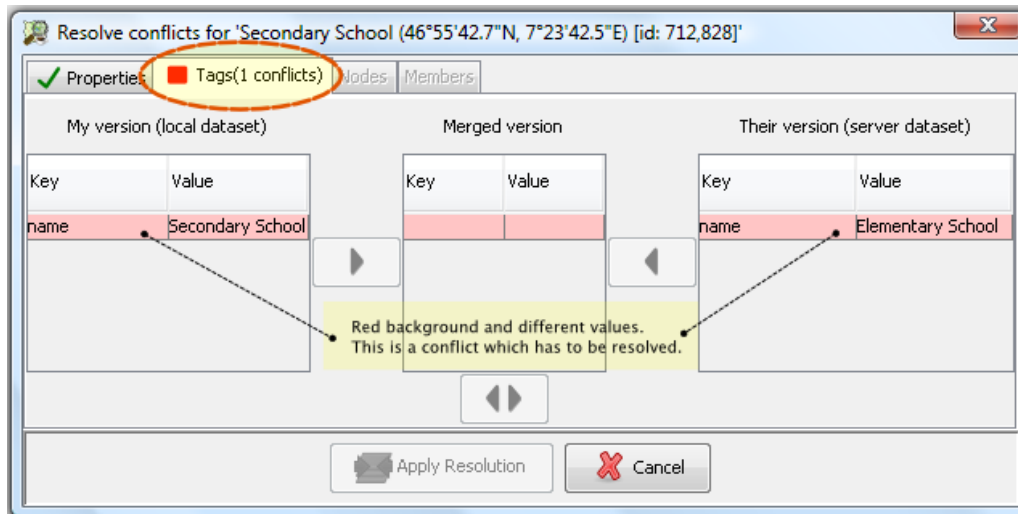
Resolve conflicts for 'Secondary School (46°55'42.7"N, 7°23'42.5"E) [id: 712,828]'

Properties Tags(1 conflicts) Nodes Members

My version (local dataset)

| Key | Value |
|---|---|
| name | Secondary School |

Merged version

| Key | Value |
|---|---|
| | |

Their version (server dataset)

| Key | Value |
|---|---|
| name | Elementary School |

Red background and different values.
This is a conflict which has to be resolved.

Apply Resolution Cancel